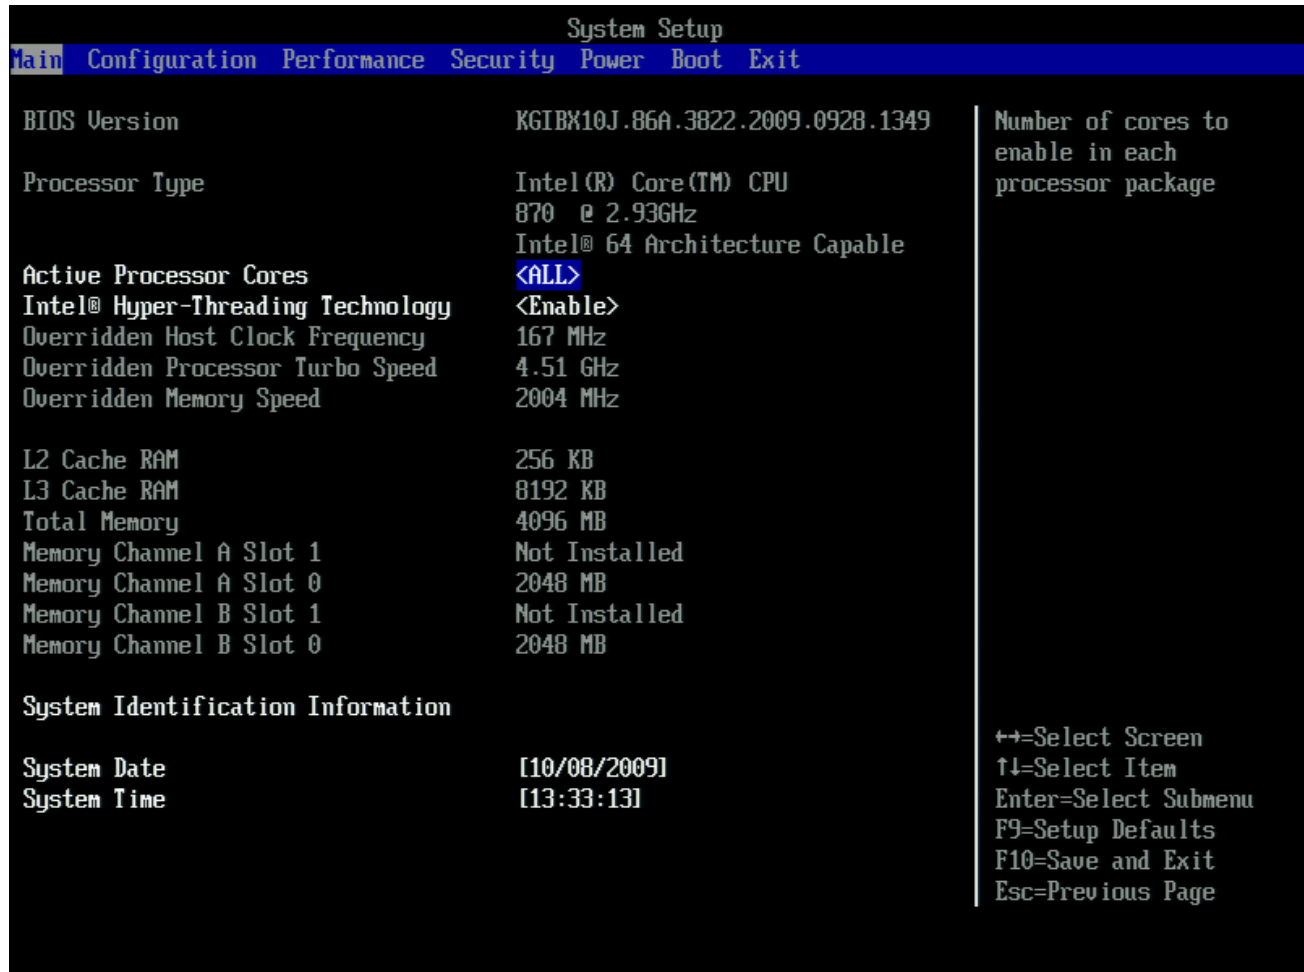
System Setup

Main Configuration Performance Security Power Boot Exit

| | | |
|---|---|---|
| BIOS Version | KGIBX10J.86A.3822.2009.0928.1349 | Number of cores to enable in each processor package |
| Processor Type | Intel(R) Core(TM) CPU 870 @ 2.93GHz Intel® 64 Architecture Capable | |
| Active Processor Cores | <ALL> | |
| Intel® Hyper-Threading Technology | <Enable> | |
| Overridden Host Clock Frequency | 167 MHz | |
| Overridden Processor Turbo Speed | 4.51 GHz | |
| Overridden Memory Speed | 2004 MHz | |
| L2 Cache RAM | 256 KB | |
| L3 Cache RAM | 8192 KB | |
| Total Memory | 4096 MB | |
| Memory Channel A Slot 1 | Not Installed | |
| Memory Channel A Slot 0 | 2048 MB | |
| Memory Channel B Slot 1 | Not Installed | |
| Memory Channel B Slot 0 | 2048 MB | |
| System Identification Information | | |
| System Date | [10/08/2009] | |
| System Time | [13:33:13] | |

↔=Select Screen
↑↓=Select Item
Enter=Select Submenu
F9=Setup Defaults
F10=Save and Exit
Esc=Previous Page